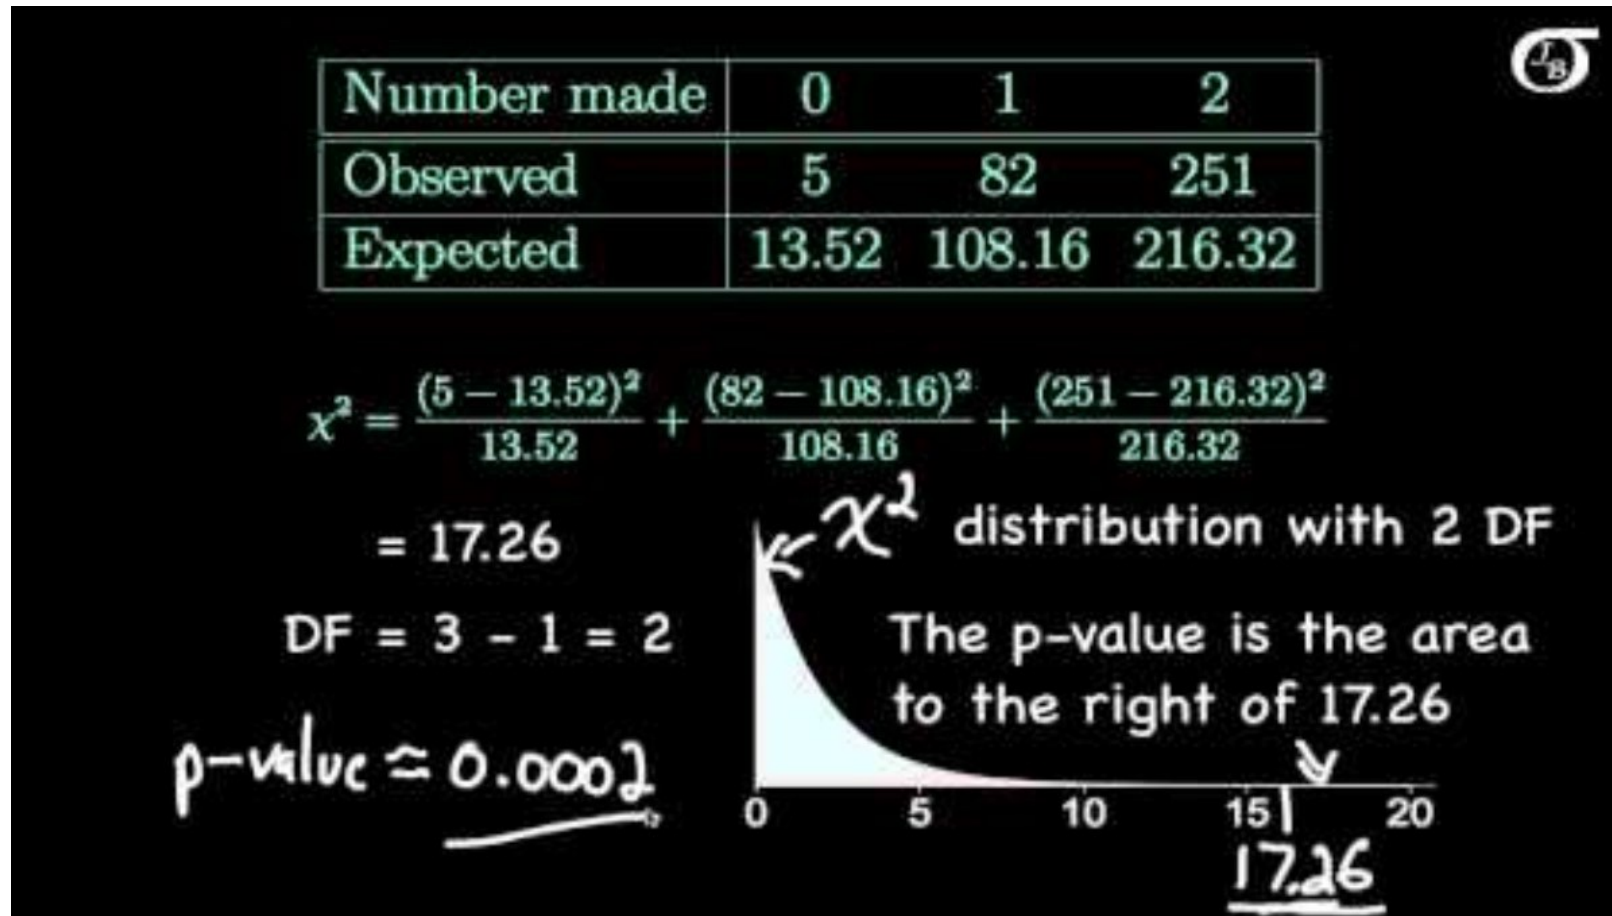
| Number made | 0 | 1 | 2 |
|---|---|---|---|
| Observed | 5 | 82 | 251 |
| Expected | 13.52 | 108.16 | 216.32 |

$\chi^2 = \frac{(5-13.52)^2}{13.52} + \frac{(82-108.16)^2}{108.16} + \frac{(251-216.32)^2}{216.32}$

= 17.26

DF = 3 - 1 = 2

p-value ≃ 0.0002

$\chi^2$ distribution with 2 DF

The p-value is the area to the right of 17.26

0 5 10 15 20

17.26